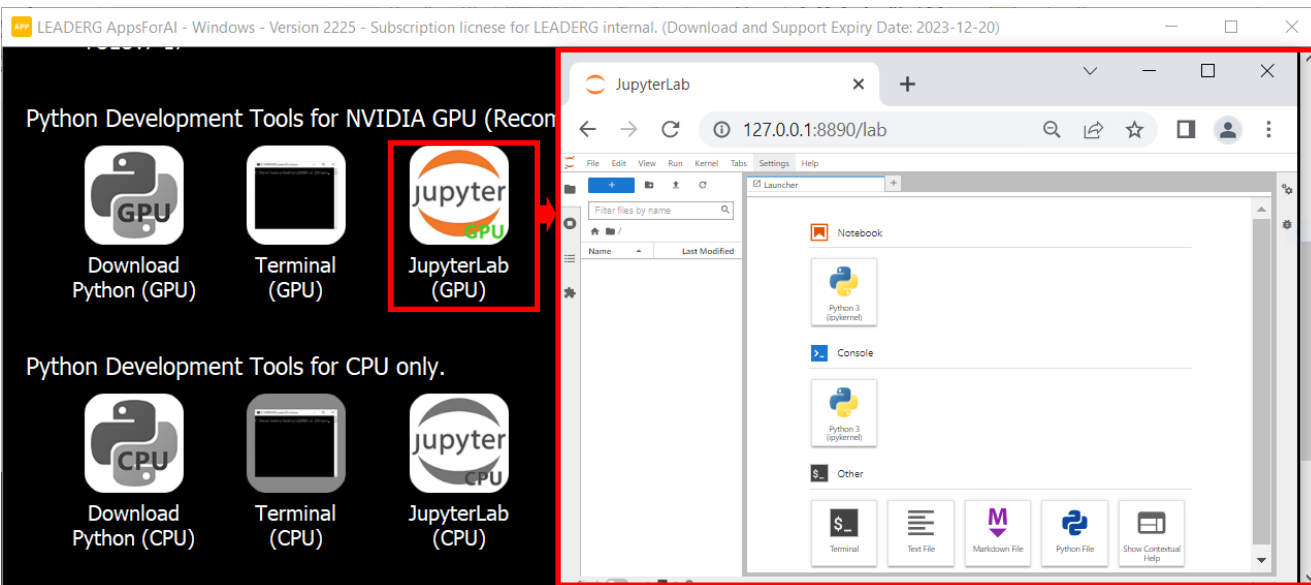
LEADERG AppsForAI - Windows - Version 2225 - Subscription licnese for LEADERG internal. (Download and Support Expiry Date: 2023-12-20)

Python Development Tools for NVIDIA GPU (Recom

GPU
Download Python (GPU)

Terminal (GPU)

jupyter GPU
JupyterLab (GPU)

Python Development Tools for CPU only.

CPU
Download Python (CPU)

Terminal (CPU)

jupyter CPU
JupyterLab (CPU)

JupyterLab

127.0.0.1:8890/lab

File Edit View Run Kernel Tabs Settings Help

+

Filter files by name

/

Name Last Modified

Launcher

Notebook

Python 3 (ipykernel)

Console

Python 3 (ipykernel)

Other

Terminal

Text File

Markdown File

Python File

Show Contextual Help